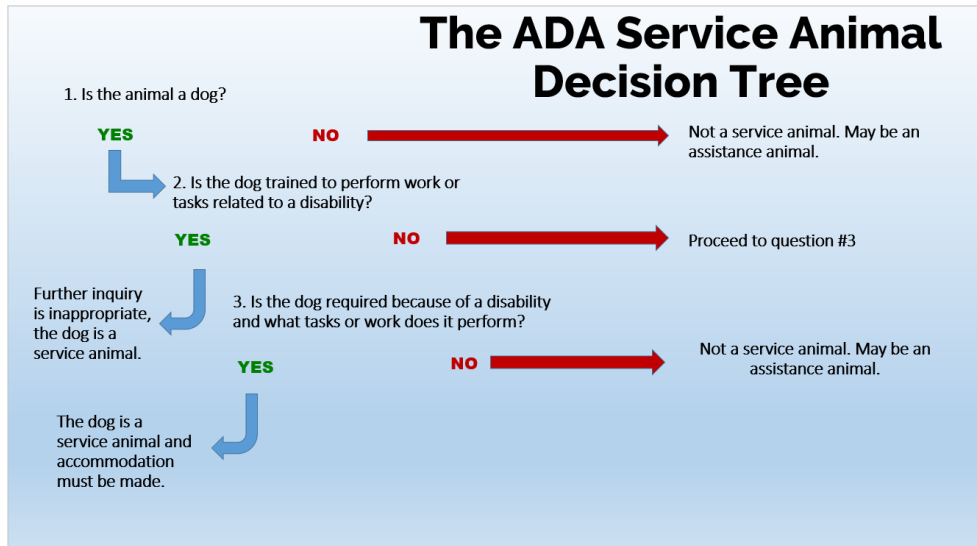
The ADA Service Animal Decision Tree

1. Is the animal a dog?

YES

NO

Not a service animal. May be an assistance animal.

2. Is the dog trained to perform work or tasks related to a disability?

YES

NO

Proceed to question #3

Further inquiry is inappropriate, the dog is a service animal.

3. Is the dog required because of a disability and what tasks or work does it perform?

YES

NO

Not a service animal. May be an assistance animal.

The dog is a service animal and accommodation must be made.